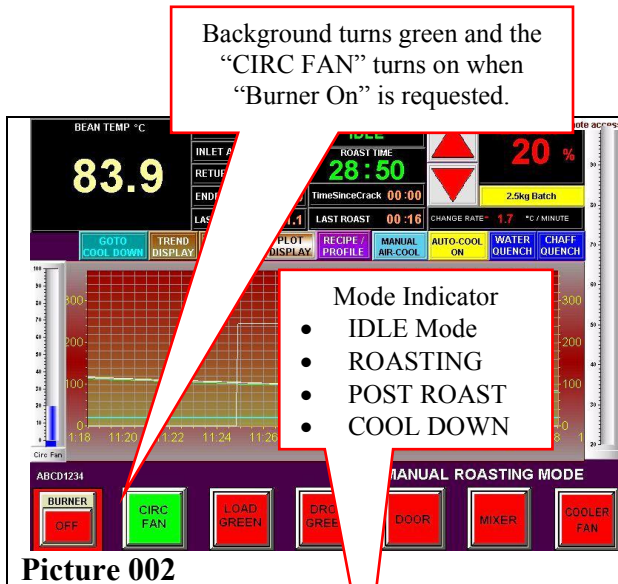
Background turns green and the "CIRC FAN" turns on when "Burner On" is requested.

BEAN TEMP °C
83.9
INLET A
RETUR
END
LAS
1.1
IDLE
ROAST TIME
28:50
TimeSinceCrack 00:00
LAST ROAST 00:16
ote acces
20 %
2.5kg Batch
CHANGE RATE 1.7 °C / MINUTE

GOTO COOL DOWN
TREND DISPLAY
PLOT DISPLAY
RECIPE / PROFILE
MANUAL AIR-COOL
AUTO-COOL ON
WATER QUENCH
CHAFF QUENCH

300
200
100
0
1:18
11:20
1:22
11:24
11:26
8
300
200
100
0
Circ Fan

Mode Indicator
• IDLE Mode
• ROASTING
• POST ROAST
• COOL DOWN

ABCD1234
MANUAL ROASTING MODE

BURNER
OFF
CIRC FAN
LOAD GREEN
DRO GREE
DOOR
MIXER
COOLER FAN

Picture 002